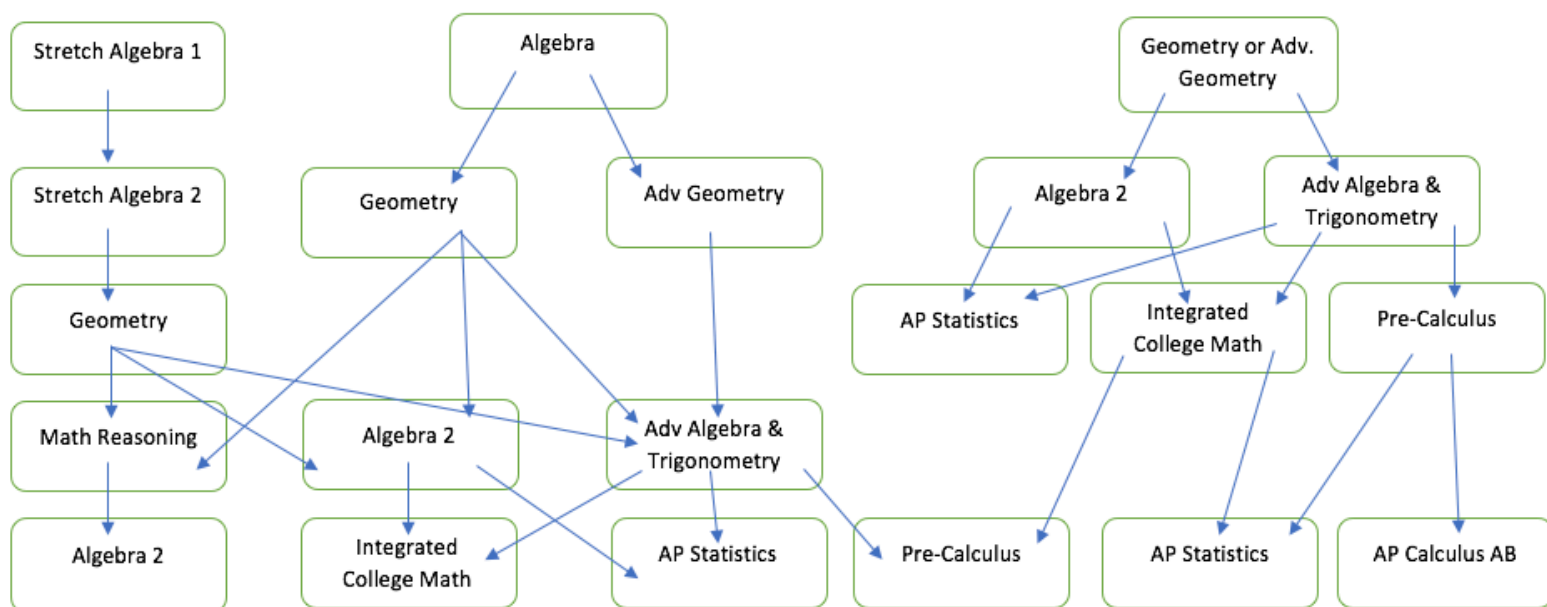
Stretch Algebra 1

Stretch Algebra 2

Geometry

Math Reasoning

Algebra 2

Algebra

Geometry

Adv Geometry

Algebra 2

Adv Algebra & Trigonometry

Integrated College Math

AP Statistics

Pre-Calculus

Geometry or Adv. Geometry

Algebra 2

Adv Algebra & Trigonometry

AP Statistics

Integrated College Math

Pre-Calculus

AP Statistics

AP Calculus AB